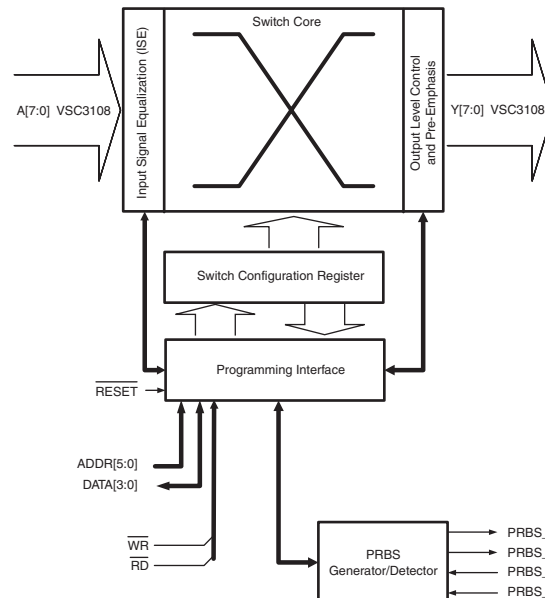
Switch Core

A[7:0] VSC3108

Input Signal Equalization (ISE)

Output Level Control and Pre-Emphasis

Y[7:0] VSC3108

Switch Configuration Register

$\overline{RESET}$

Programming Interface

ADDR[5:0]

DATA[3:0]

$\overline{WR}$

$\overline{RD}$

PRBS Generator/Detector

PRBS_

PRBS_

PRBS_

PRBS_